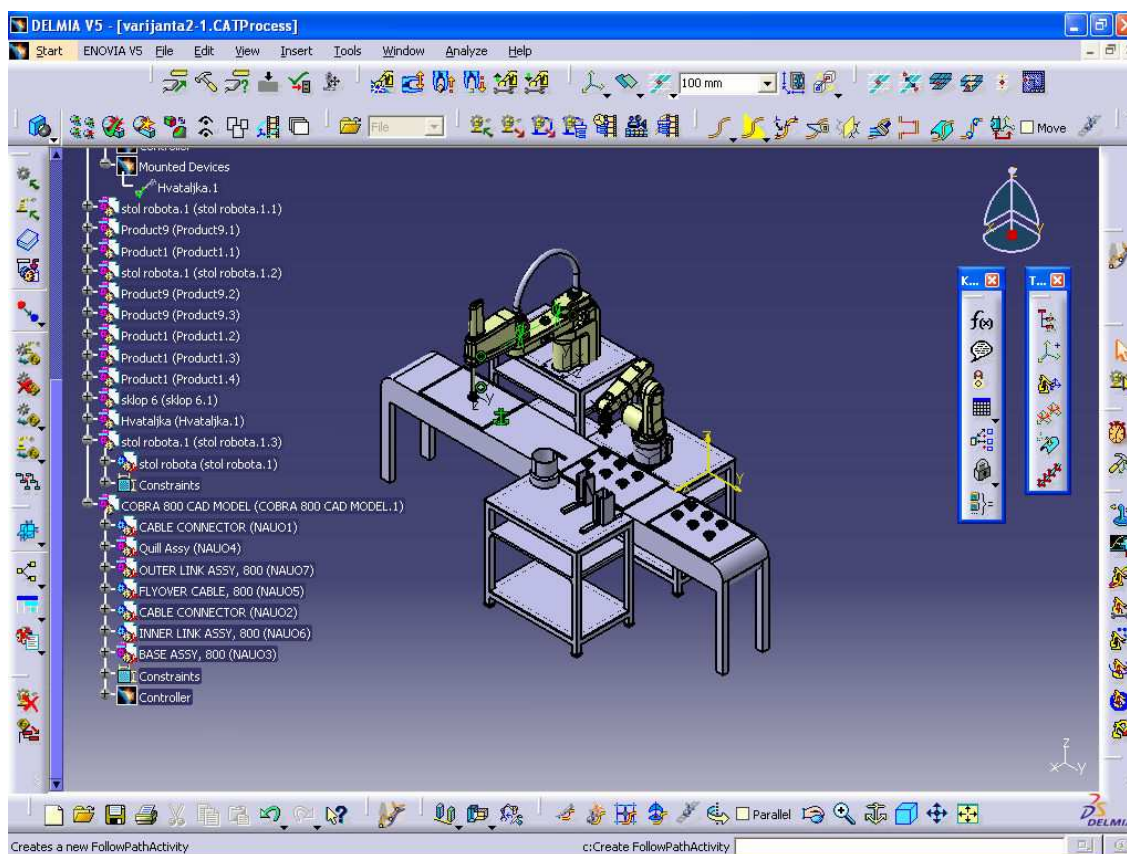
DELMIA V5 - [varijanta2-1.CATProcess]

Start ENOVIA V5 File Edit View Insert Tools Window Analyze Help

100 mm

File

Move

Mounted Devices
Hvataljka.1
stol robota.1 (stol robota.1.1)
Product9 (Product9.1)
Product1 (Product1.1)
stol robota.1 (stol robota.1.2)
Product9 (Product9.2)
Product9 (Product9.3)
Product1 (Product1.2)
Product1 (Product1.3)
Product1 (Product1.4)
sklop 6 (sklop 6.1)
Hvataljka (Hvataljka.1)
stol robota.1 (stol robota.1.3)
stol robota (stol robota.1)
Constraints
COBRA 800 CAD MODEL (COBRA 800 CAD MODEL.1)
CABLE CONNECTOR (NAUO1)
Quill Assy (NAUO4)
OUTER LINK ASSY, 800 (NAUO7)
FLYOVER CABLE, 800 (NAUO5)
CABLE CONNECTOR (NAUO2)
INNER LINK ASSY, 800 (NAUO6)
BASE ASSY, 800 (NAUO3)
Constraints
Controller

K...

T...

Parallel

DELMIA

Creates a new FollowPathActivity

c:Create FollowPathActivity